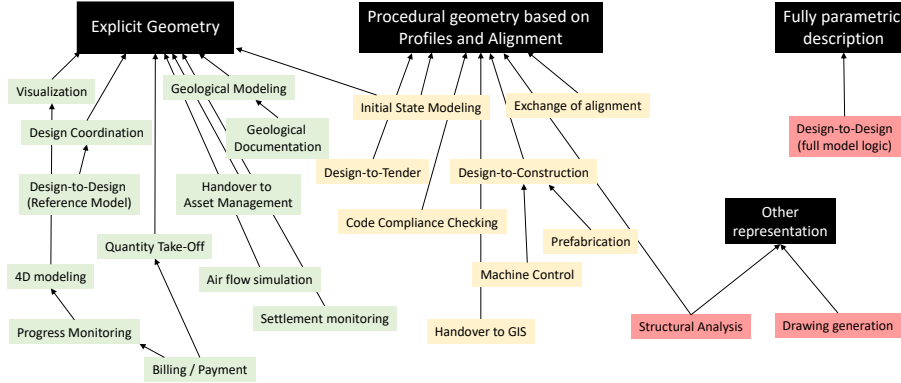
Explicit Geometry

Procedural geometry based on Profiles and Alignment

Fully parametric description

Visualization

Geological Modeling

Initial State Modeling

Exchange of alignment

Design Coordination

Geological Documentation

Design-to-Design (full model logic)

Design-to-Tender

Design-to-Construction

Design-to-Design (Reference Model)

Handover to Asset Management

Other representation

Code Compliance Checking

Prefabrication

Quantity Take-Off

4D modeling

Air flow simulation

Machine Control

Settlement monitoring

Progress Monitoring

Structural Analysis

Drawing generation

Handover to GIS

Billing / Payment